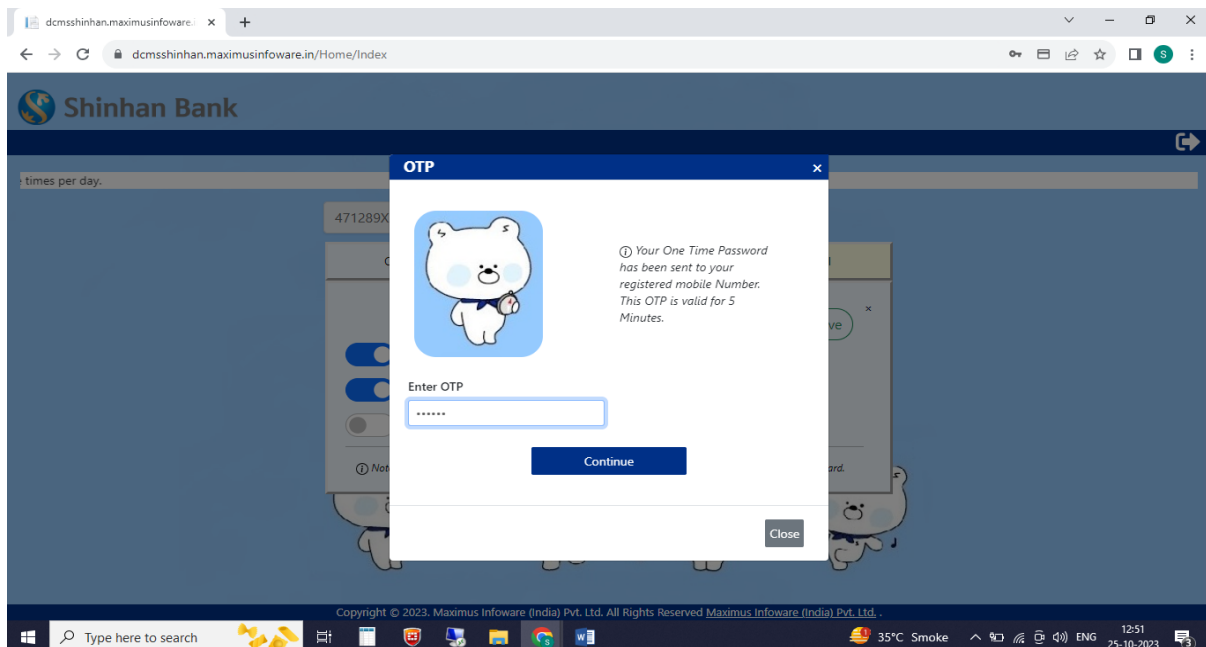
dcmsshinhan.maximusinfoware.

dcmsshinhan.maximusinfoware.in/Home/Index

Shinhan Bank

times per day.

471289X

OTP

ⓘ Your One Time Password has been sent to your registered mobile Number. This OTP is valid for 5 Minutes.

Enter OTP

••••••

Continue

Close

Copyright © 2023. Maximus Infoware (India) Pvt. Ltd. All Rights Reserved Maximus Infoware (India) Pvt. Ltd. .

Type here to search

35°C Smoke

ENG

12:51

25-10-2023